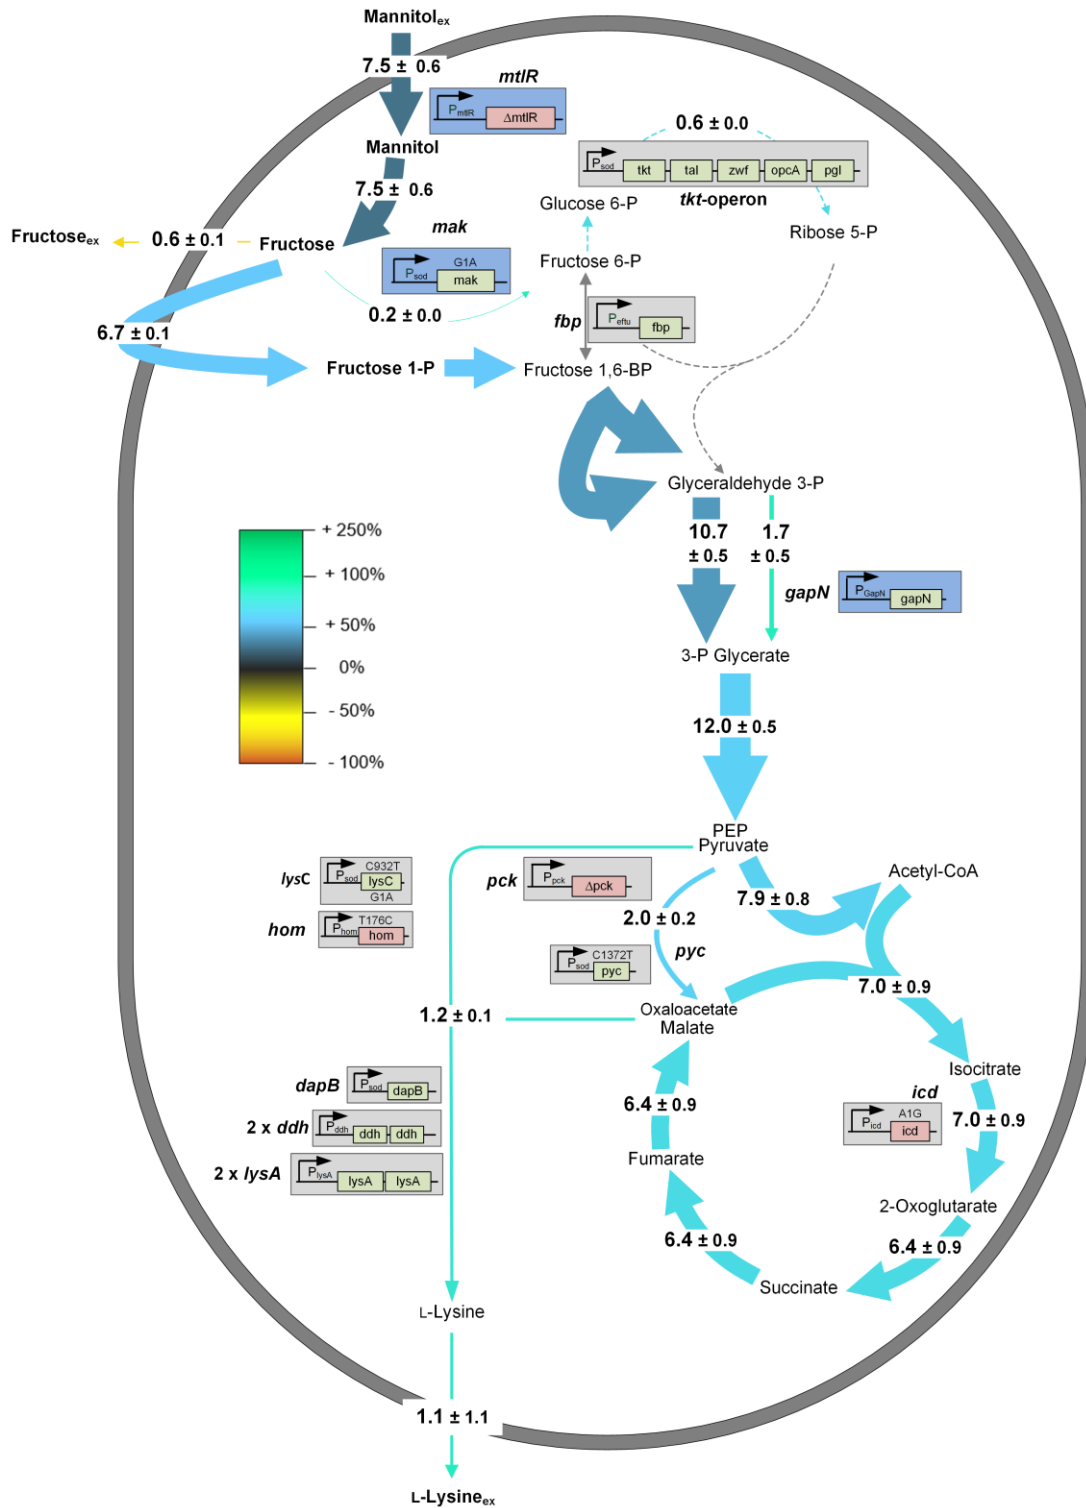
Mannitol$_{ex}$

7.5 ± 0.6

mtlR

P$_{mtlR}$ ΔmtlR

Mannitol

7.5 ± 0.6

0.6 ± 0.0

P$_{sod}$ tkt tal zwf opcA pgl

Glucose 6-P

tkt-operon

Ribose 5-P

Fructose$_{ex}$ 0.6 ± 0.1 Fructose

mak

G1A

P$_{sod}$ mak

Fructose 6-P

0.2 ± 0.0

fbp

P$_{eftu}$ fbp

6.7 ± 0.1

Fructose 1-P

Fructose 1,6-BP

Glyceraldehyde 3-P

10.7 ± 0.5

1.7 ± 0.5

gapN

P$_{GapN}$ gapN

3-P Glycerate

+ 250%

+ 100%

+ 50%

0%

- 50%

- 100%

12.0 ± 0.5

PEP
Pyruvate

lysC

C932T
P$_{sod}$ lysC
G1A

hom

T176C
P$_{hom}$ hom

pck

P$_{pck}$ Δpck

2.0 ± 0.2

7.9 ± 0.8

Acetyl-CoA

pyc

C1372T
P$_{sod}$ pyc

1.2 ± 0.1

Oxaloacetate
Malate

7.0 ± 0.9

Isocitrate

icd

A1G
P$_{icd}$ icd

7.0 ± 0.9

dapB

P$_{sod}$ dapB

2 x ddh

P$_{ddh}$ ddh ddh

2 x lysA

P$_{lysA}$ lysA lysA

6.4 ± 0.9

Fumarate

2-Oxoglutarate

6.4 ± 0.9

6.4 ± 0.9

Succinate

L-Lysine

1.1 ± 1.1

L-Lysine$_{ex}$